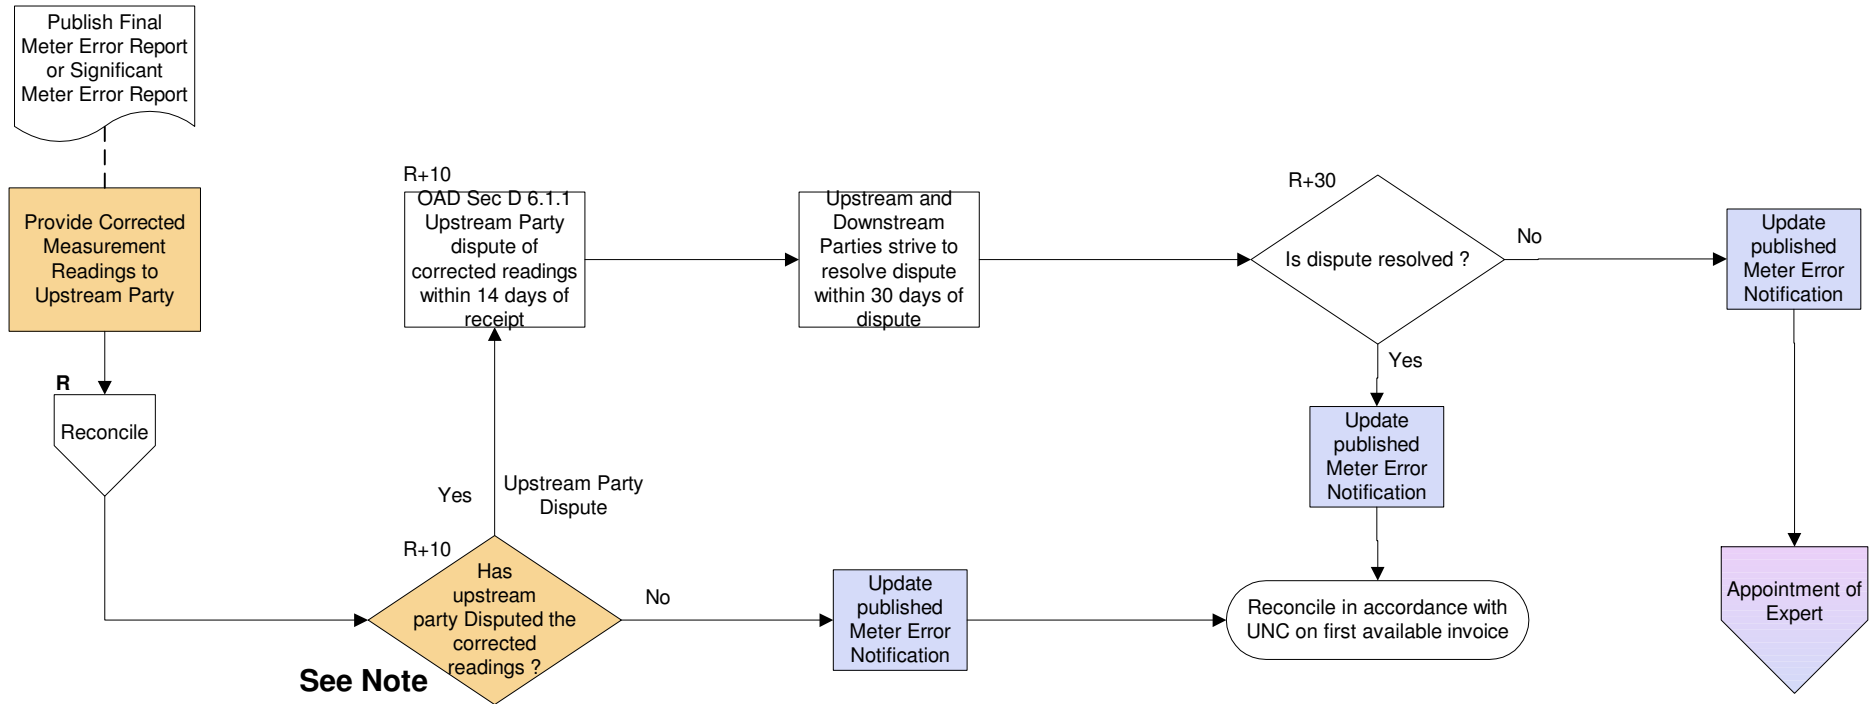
Publish Final Meter Error Report or Significant Meter Error Report

Provide Corrected Measurement Readings to Upstream Party

R

Reconcile

R+10

OAD Sec D 6.1.1 Upstream Party dispute of corrected readings within 14 days of receipt

Upstream and Downstream Parties strive to resolve dispute within 30 days of dispute

R+30

Is dispute resolved ?

No

Update published Meter Error Notification

Yes

Update published Meter Error Notification

Yes

Upstream Party Dispute

R+10

Has upstream party Disputed the corrected readings ?

No

Update published Meter Error Notification

Reconcile in accordance with UNC on first available invoice

Appointment of Expert

See Note